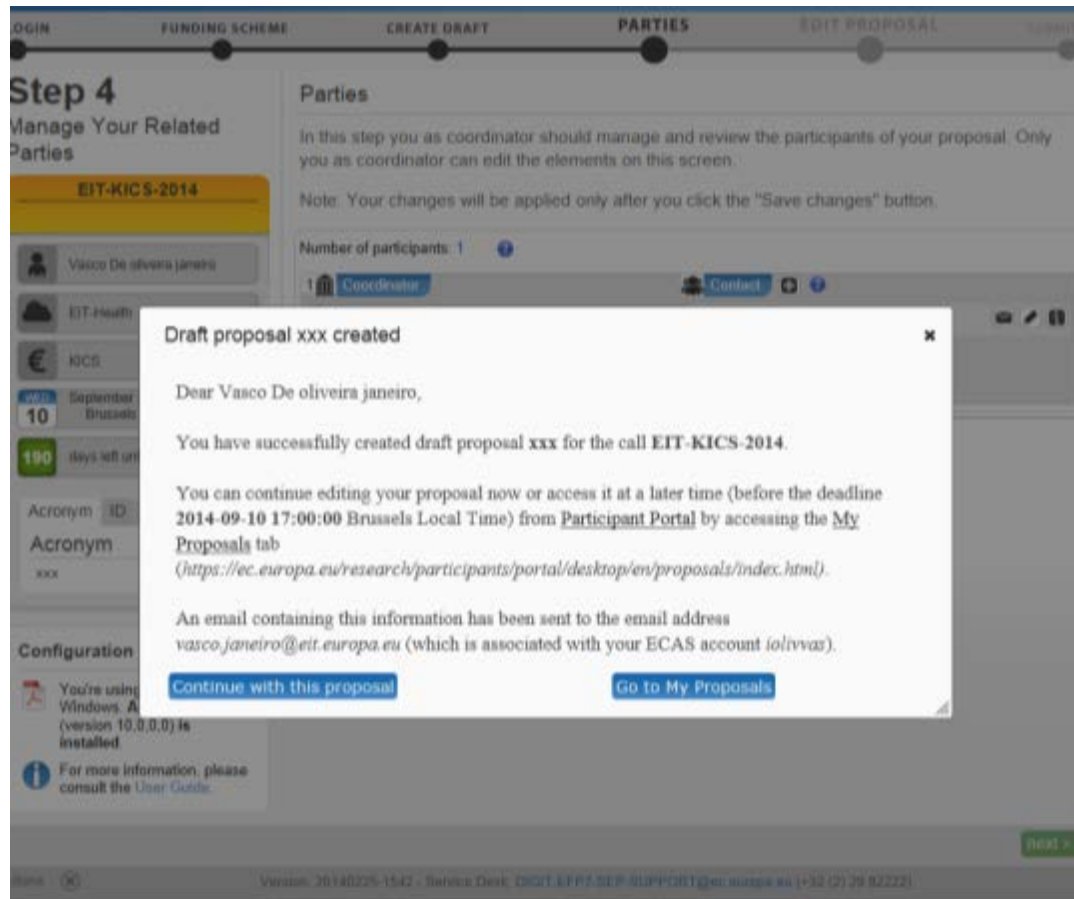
OGIN FUNDING SCHEME CREATE DRAFT PARTIES EDIT PROPOSAL SUBMI

Step 4
Manage Your Related Parties

EIT-KICS-2014

Vasco De oliveira janeiro

EIT-Health

KICS

WED 10 September Brussels

190 days left un

Acronym ID
Acronym
XXX

Configuration

You're using Windows. A (version 10.0.0.0) is installed.

For more information, please consult the User Guide.

Parties

In this step you as coordinator should manage and review the participants of your proposal. Only you as coordinator can edit the elements on this screen.

Note: Your changes will be applied only after you click the "Save changes" button.

Number of participants: 1

1 Coordinator Contact

Draft proposal xxx created

Dear Vasco De oliveira janeiro,

You have successfully created draft proposal **xxx** for the call **EIT-KICS-2014**.

You can continue editing your proposal now or access it at a later time (before the deadline **2014-09-10 17:00:00** Brussels Local Time) from Participant Portal by accessing the My Proposals tab (*https://ec.europa.eu/research/participants/portal/desktop/en/proposals/index.html*).

An email containing this information has been sent to the email address *vasco.janeiro@eit.europa.eu* (which is associated with your ECAS account *iolivvas*).

Continue with this proposal Go to My Proposals

Next >

Version: 20140225-1542 - Service Desk: DIGIT-EFP7-SEP-SUPPORT@ec.europa.eu (+32 (2) 29 82222)